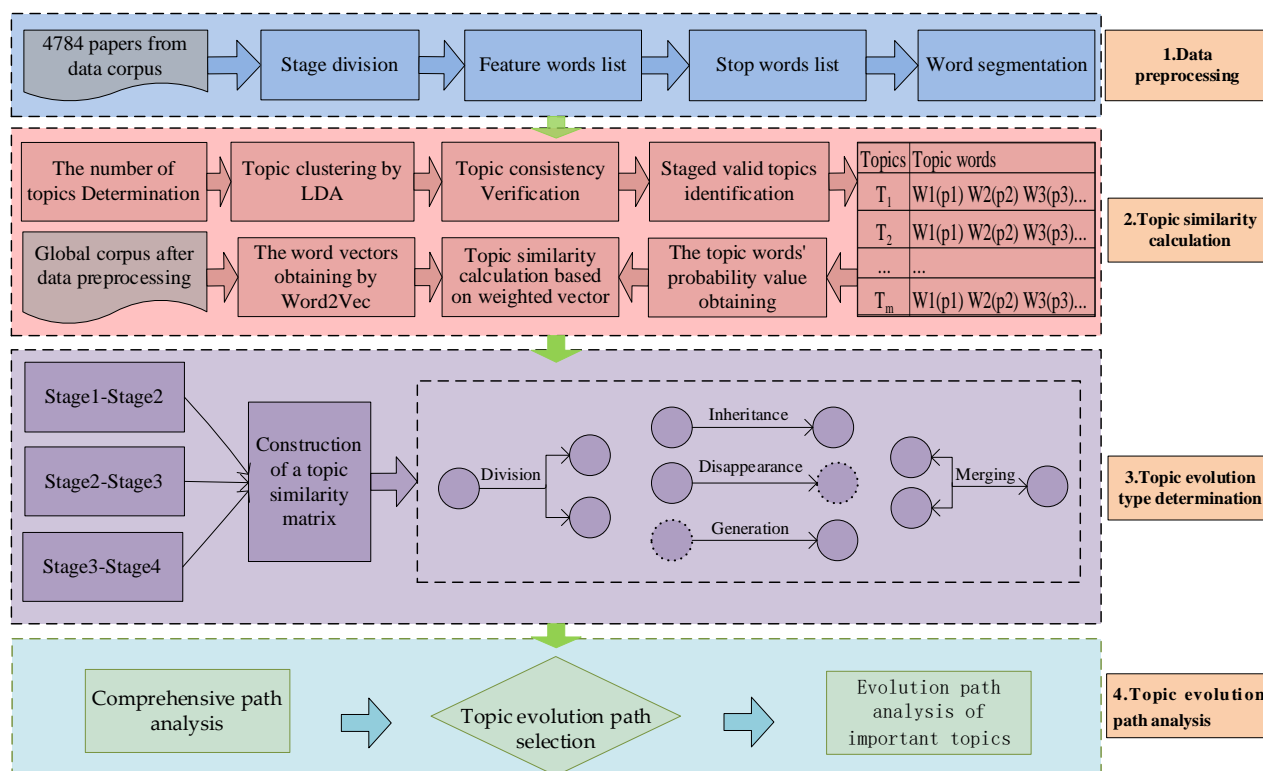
4784 papers from data corpus

Stage division

Feature words list

Stop words list

Word segmentation

1.Data preprocessing

The number of topics Determination

Topic clustering by LDA

Topic consistency Verification

Staged valid topics identification

| Topics | Topic words |
|---|---|
| $T_1$ | W1(p1) W2(p2) W3(p3)... |
| $T_2$ | W1(p1) W2(p2) W3(p3)... |
| ... | ... |
| $T_m$ | W1(p1) W2(p2) W3(p3)... |

Global corpus after data preprocessing

The word vectors obtaining by Word2Vec

Topic similarity calculation based on weighted vector

The topic words' probability value obtaining

2.Topic similarity calculation

Stage1-Stage2

Stage2-Stage3

Stage3-Stage4

Construction of a topic similarity matrix

Division

Inheritance

Disappearance

Generation

Merging

3.Topic evolution type determination

Comprehensive path analysis

Topic evolution path selection

Evolution path analysis of important topics

4.Topic evolution path analysis